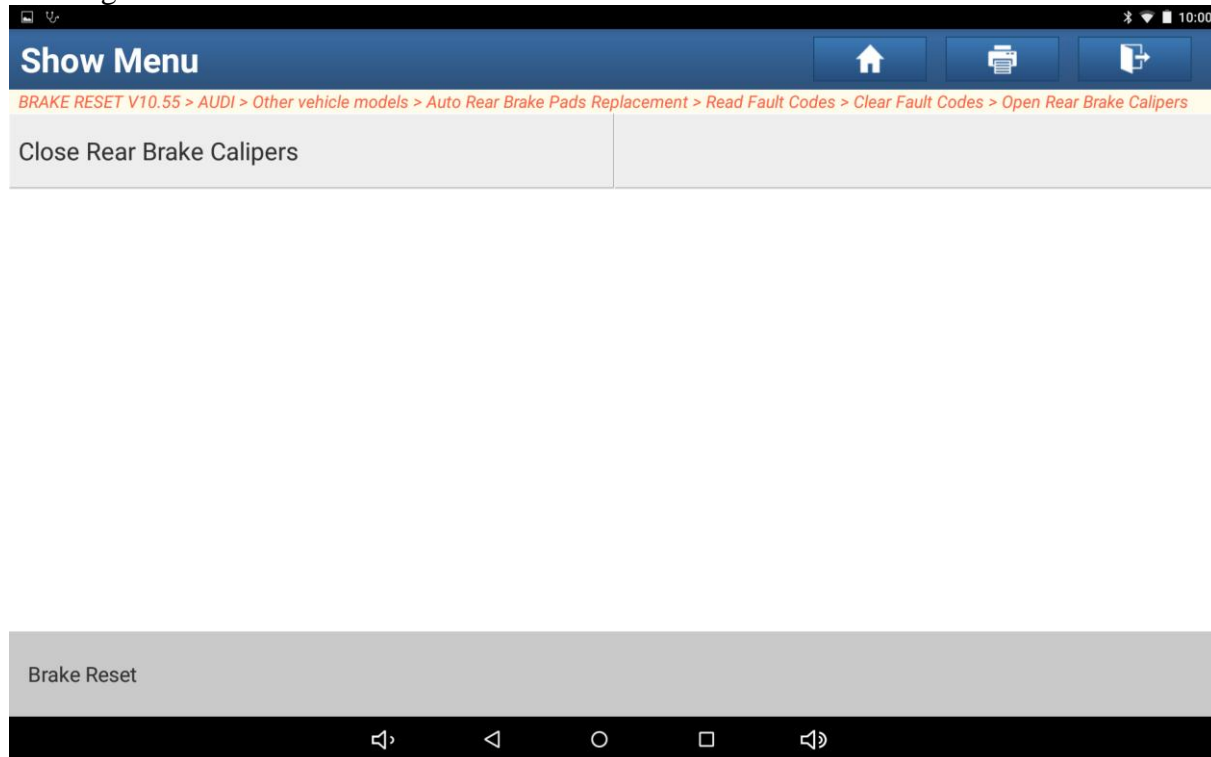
10:00

Show Menu

BRAKE RESET V10.55 > AUDI > Other vehicle models > Auto Rear Brake Pads Replacement > Read Fault Codes > Clear Fault Codes > Open Rear Brake Calipers

Close Rear Brake Calipers

Brake Reset